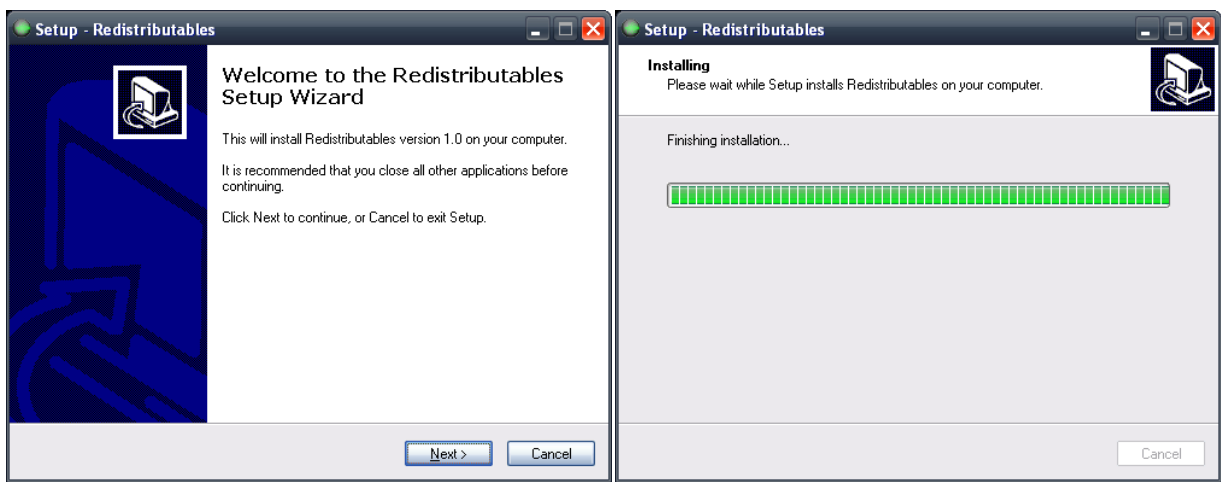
Setup - Redistributables

Welcome to the Redistributables Setup Wizard

This will install Redistributables version 1.0 on your computer.

It is recommended that you close all other applications before continuing.

Click Next to continue, or Cancel to exit Setup.

Next >

Cancel

Setup - Redistributables

Installing

Please wait while Setup installs Redistributables on your computer.

Finishing installation...

Cancel